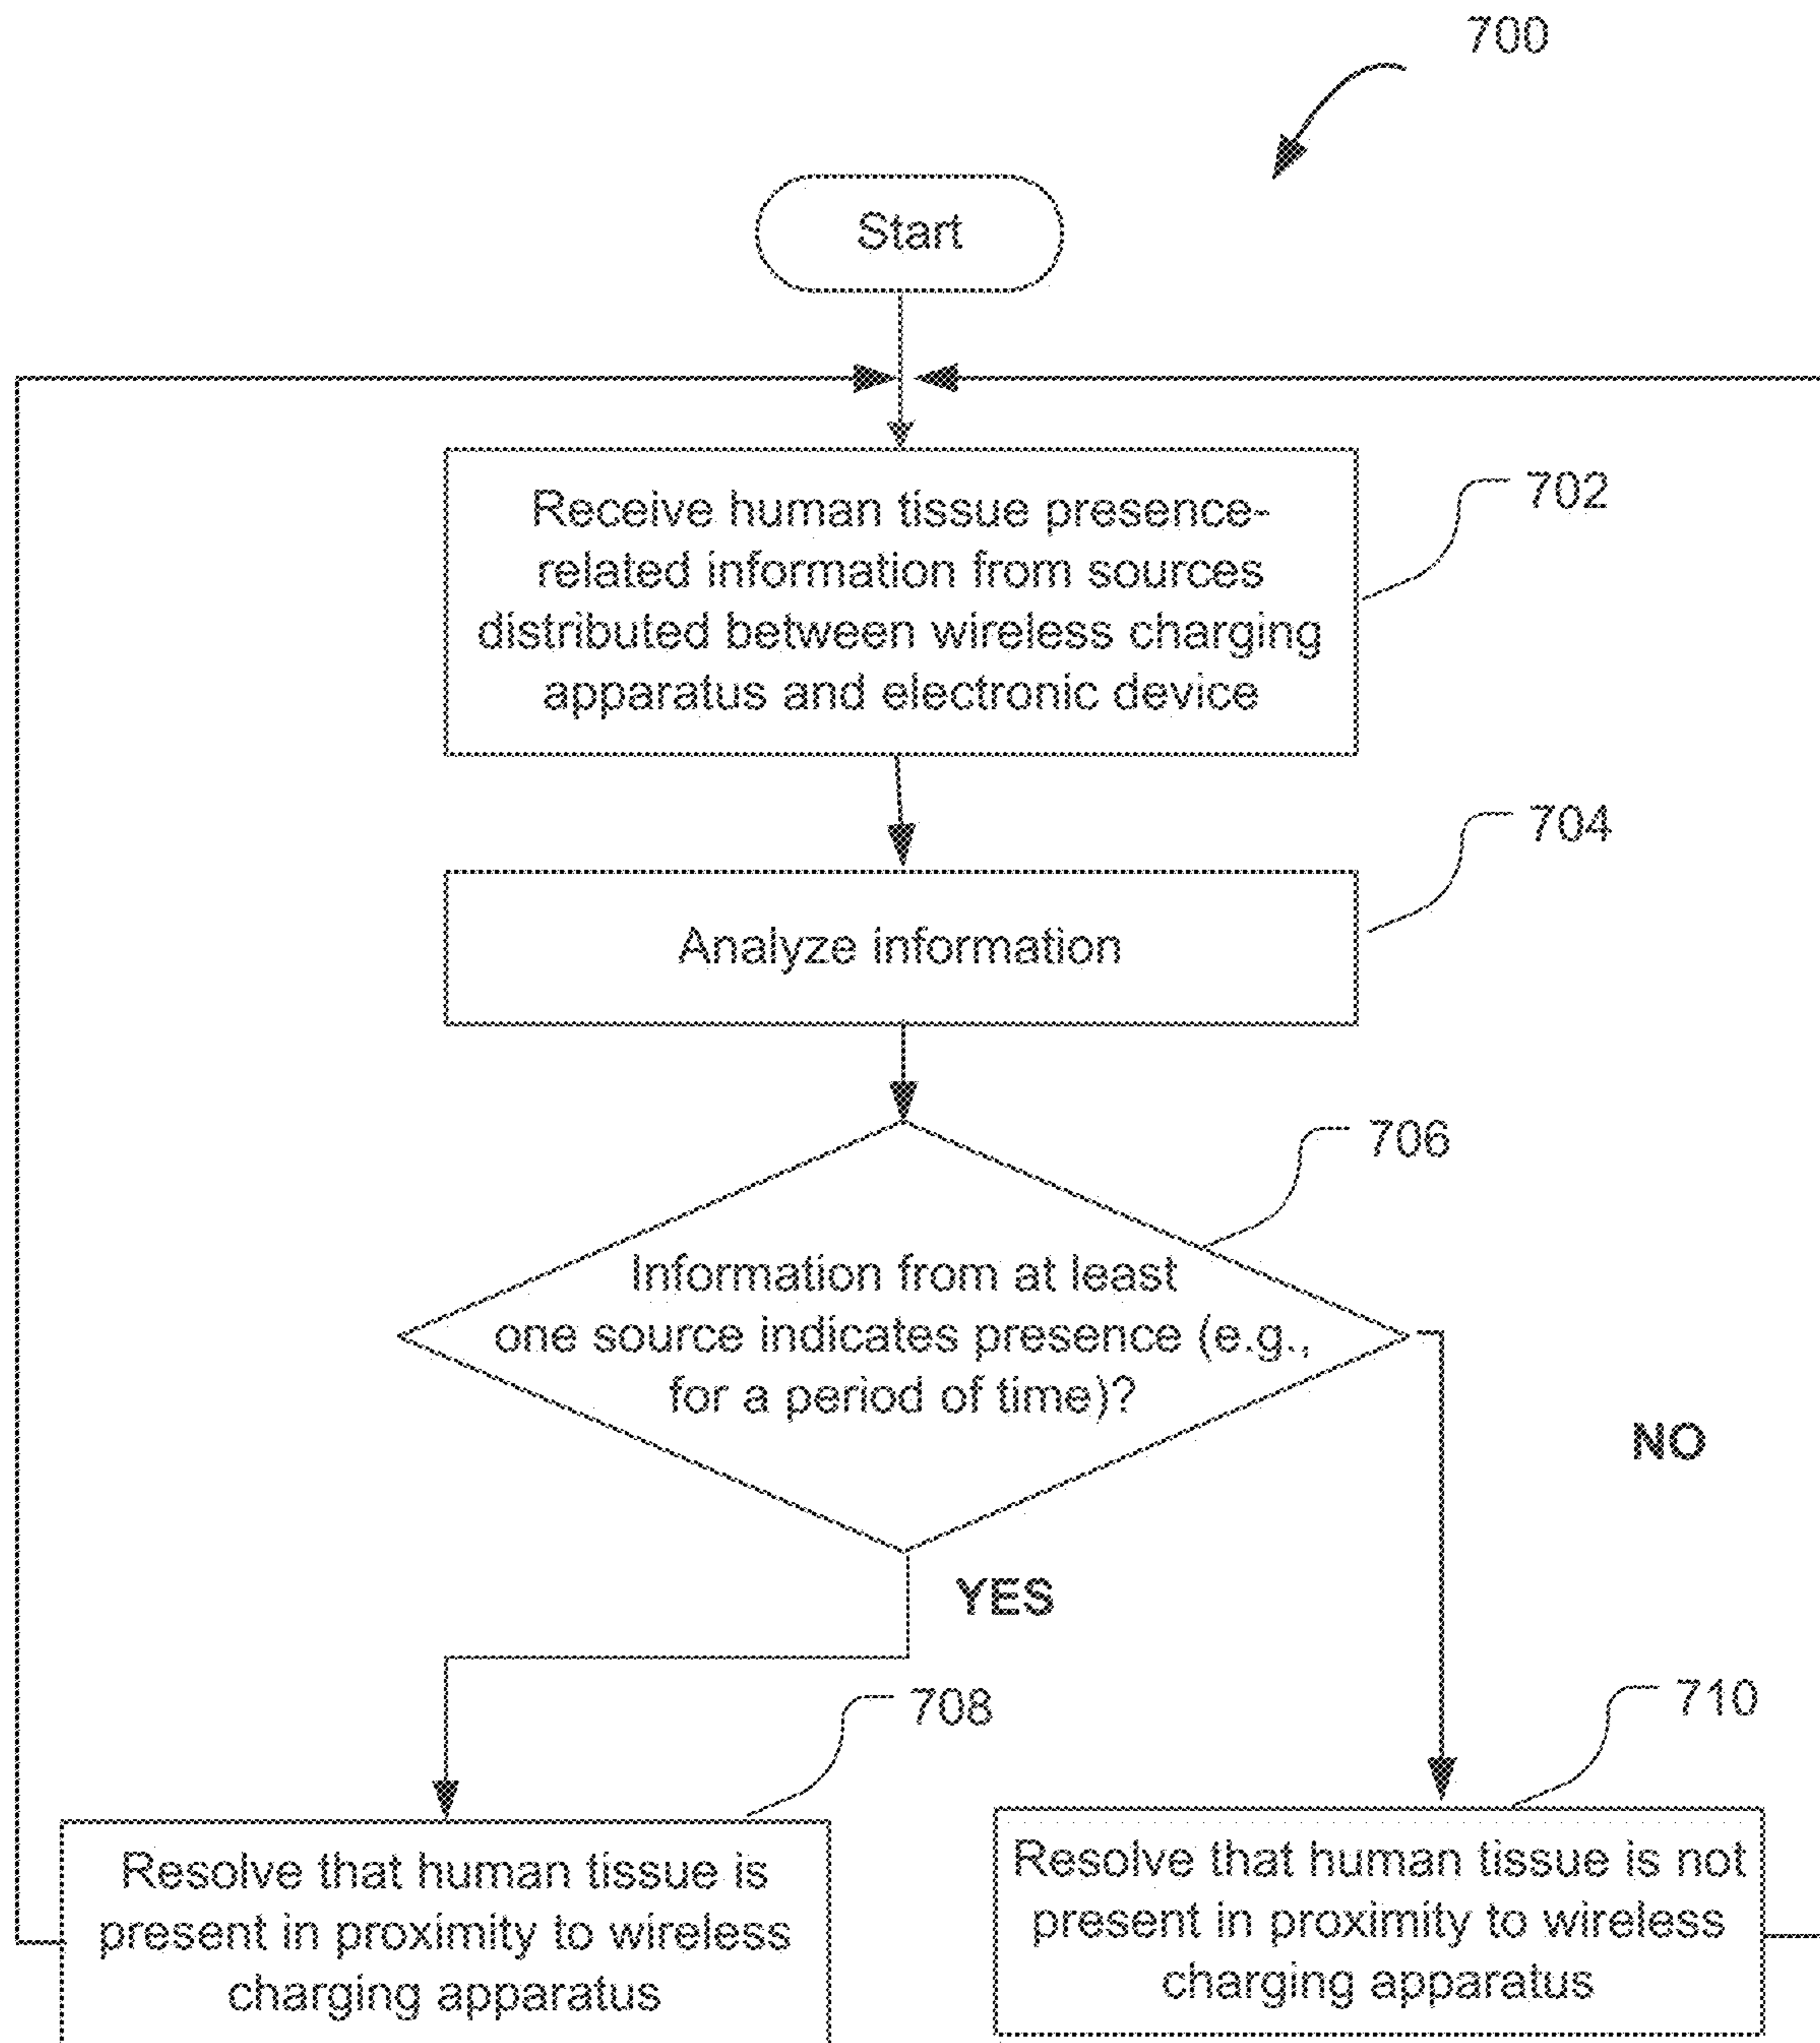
700

Start

Receive human tissue presence-related information from sources distributed between wireless charging apparatus and electronic device

702

Analyze information

704

Information from at least one source indicates presence (e.g., for a period of time)?

706

NO

YES

708

Resolve that human tissue is present in proximity to wireless charging apparatus

710

Resolve that human tissue is not present in proximity to wireless charging apparatus